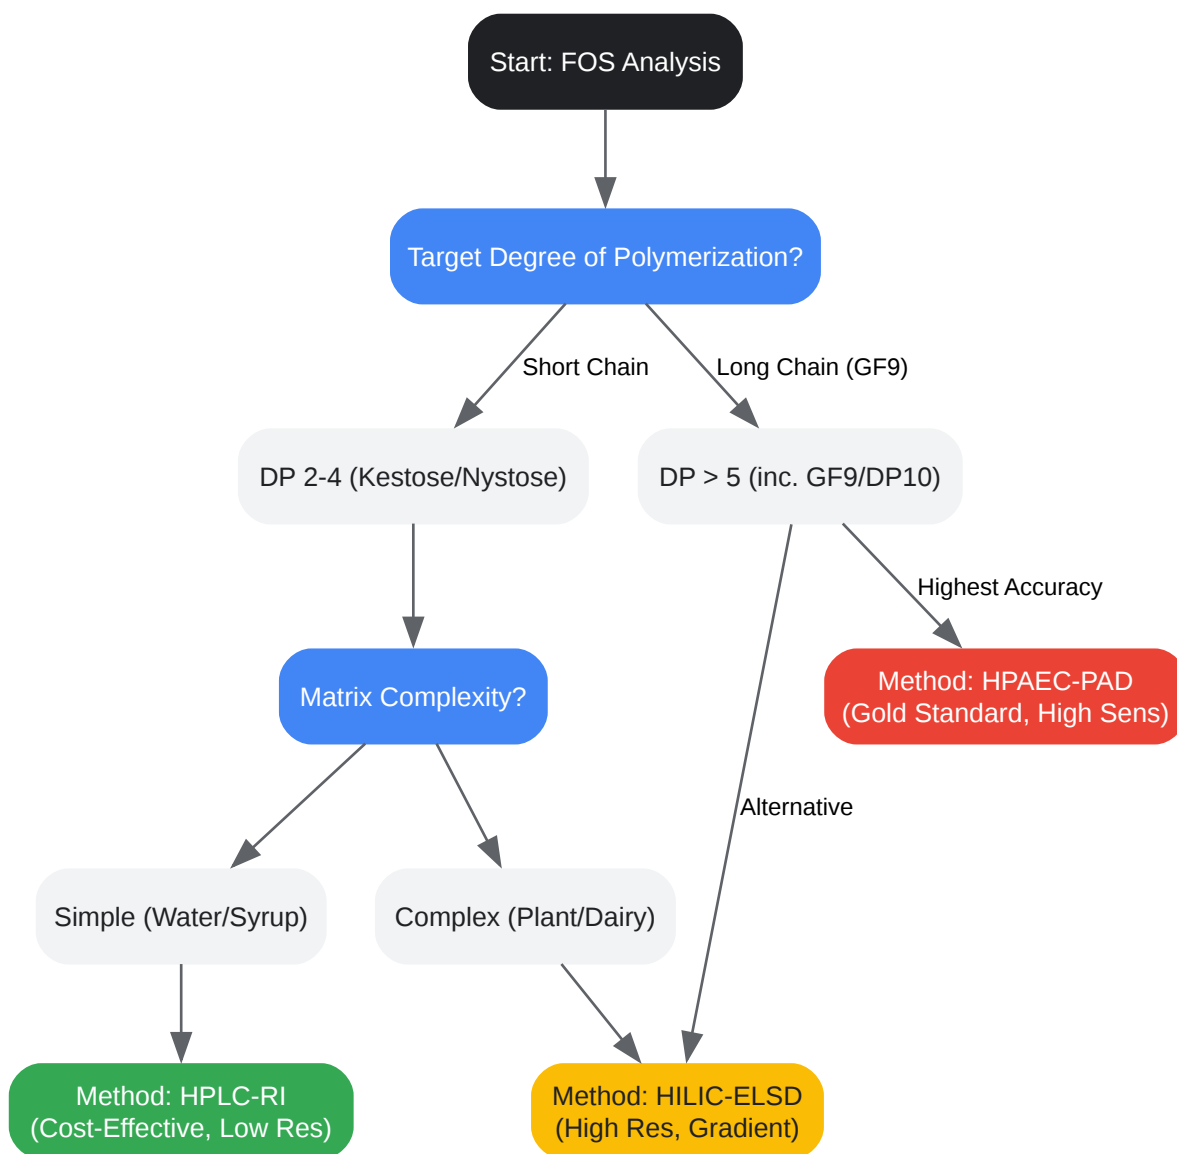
Start: FOS Analysis

Target Degree of Polymerization?

Short Chain

Long Chain (GF9)

DP 2-4 (Kestose/Nystose)

DP > 5 (inc. GF9/DP10)

Highest Accuracy

Matrix Complexity?

Method: HPAEC-PAD
(Gold Standard, High Sens)

Alternative

Simple (Water/Syrup)

Complex (Plant/Dairy)

Method: HPLC-RI
(Cost-Effective, Low Res)

Method: HILIC-ELSD
(High Res, Gradient)